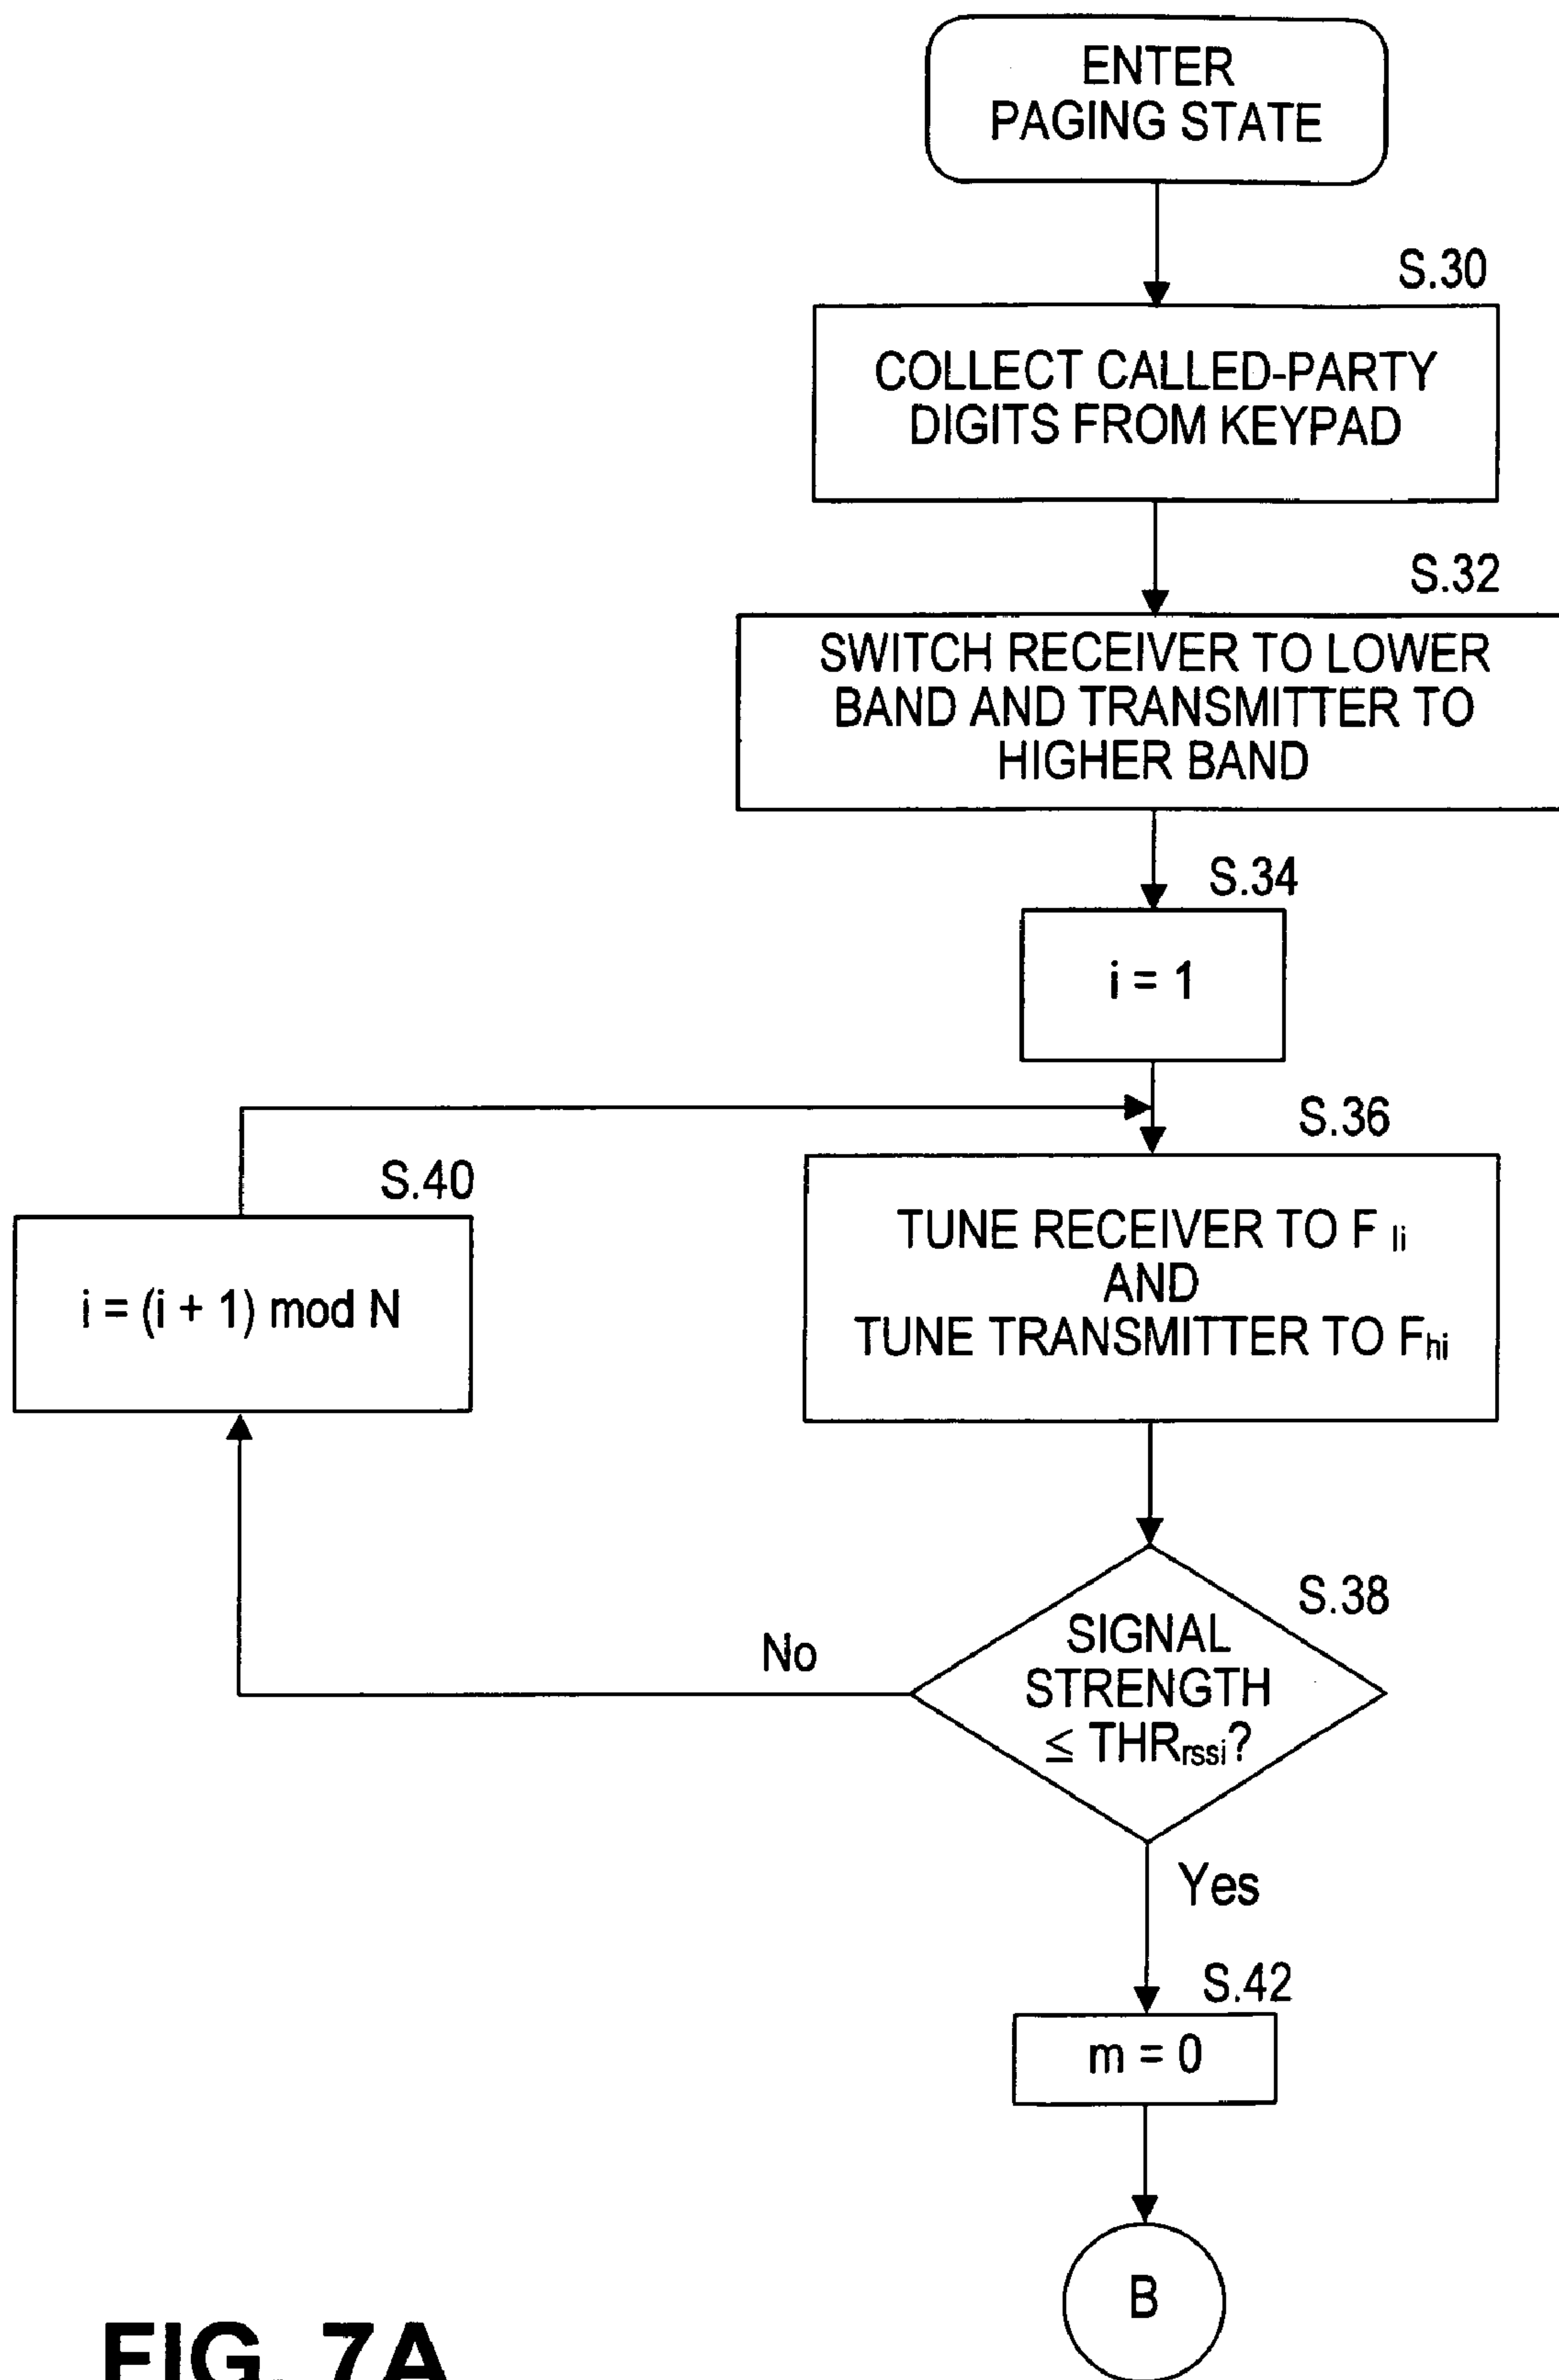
ENTER PAGING STATE

S.30

COLLECT CALLED-PARTY DIGITS FROM KEYPAD

S.32

SWITCH RECEIVER TO LOWER BAND AND TRANSMITTER TO HIGHER BAND

S.34

i = 1

S.36

S.40

i = (i + 1) mod N

TUNE RECEIVER TO $F_{li}$ AND TUNE TRANSMITTER TO $F_{hi}$

S.38

No

SIGNAL STRENGTH $\leq THR_{rssi}$?

Yes

S.42

m = 0

B

FIG. 7A